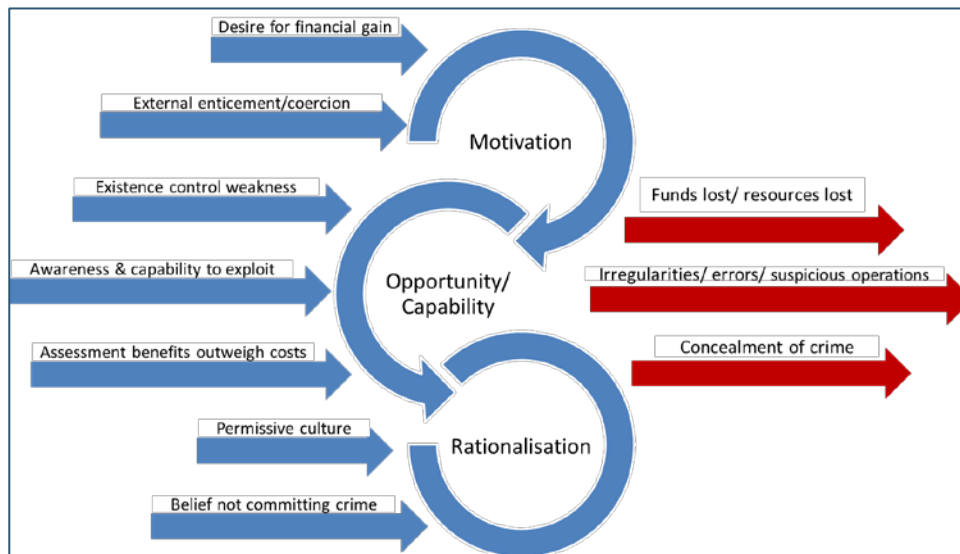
Desire for financial gain

External enticement/coercion

Motivation

Existence control weakness

Awareness & capability to exploit

Opportunity/ Capability

Assessment benefits outweigh costs

Permissive culture

Rationalisation

Belief not committing crime

Funds lost/ resources lost

Irregularities/ errors/ suspicious operations

Concealment of crime